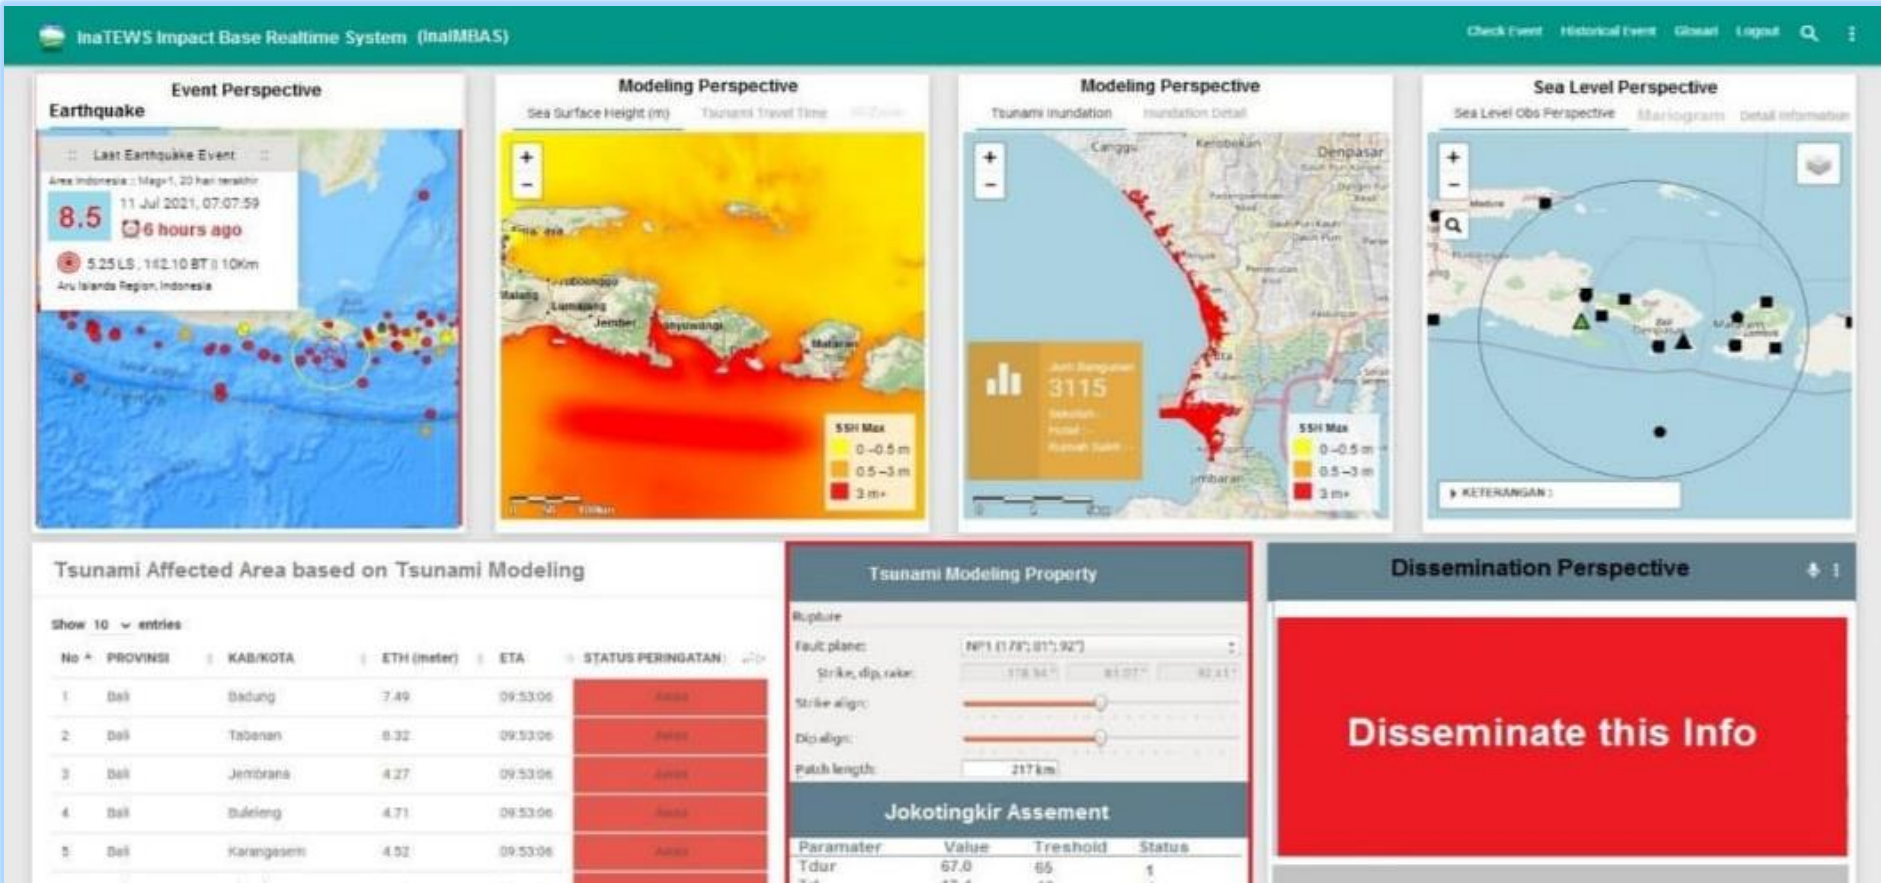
InaTEWS Impact Base Realtime System (InaIMBAS)

Check Event Historical Event Glosari Logout

Event Perspective

Earthquake

Last Earthquake Event

Area Indonesia :: Mag>1, 20 hari terakhir

8.5

11 Jul 2021, 07:07:59

6 hours ago

5.25 LS , 142.10 BT :: 10Km

Aru Islands Region, Indonesia

Modeling Perspective

Sea Surface Height (m) Tsunami Travel Time

+
-

Malang Lumajang Jember Banyuwangi Mataram

SSH Max
0 - 0.5 m
0.5 - 3 m
3 m+

Modeling Perspective

Tsunami Inundation Inundation Detail

+
-

Canggu Kerobokan Denpasar

3115

Jimbaran

SSH Max
0 - 0.5 m
0.5 - 3 m
3 m+

Sea Level Perspective

Sea Level Obs Perspective Mareogram Detail Information

+
-

Madura Bali Mataram Lombok

▸ KETERANGAN :

Tsunami Affected Area based on Tsunami Modeling

Show 10 entries

| No | PROVINSI | KAB/KOTA | ETH (meter) | ETA | STATUS PERINGATAN |
|---|---|---|---|---|---|
| 1 | Bali | Badung | 7.49 | 09:53:06 | Awas |
| 2 | Bali | Tabanan | 8.32 | 09:53:06 | Awas |
| 3 | Bali | Jembrana | 4.27 | 09:53:06 | Awas |
| 4 | Bali | Buleleng | 4.71 | 09:53:06 | Awas |
| 5 | Bali | Karangasem | 4.52 | 09:53:06 | Awas |

Tsunami Modeling Property

Rupture

Fault plane: NP1 (178°; 81°; 92°)

Strike, dip, rake: 178.94° 81.07° 92.41°

Strike align:

Dip align:

Patch length: 217 km

Jokotingkir Assement

| Paramater | Value | Treshold | Status |
|---|---|---|---|
| Tdur | 67.0 | 65 | 1 |

Dissemination Perspective

Disseminate this Info